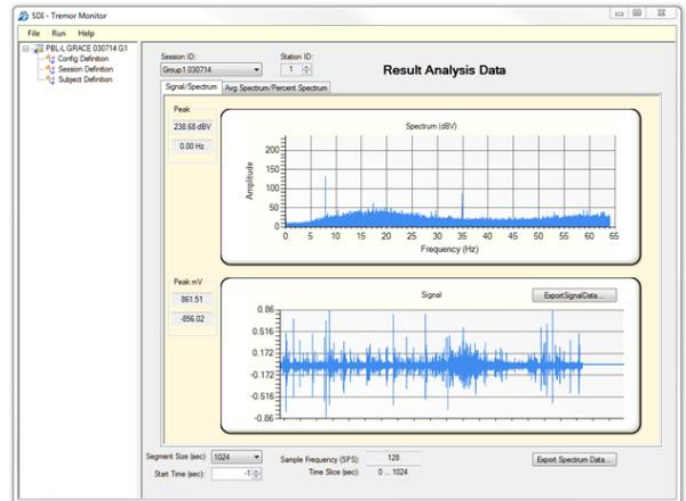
SDI - Tremor Monitor

File Run Help

PBL-L GRACE 030714 G1
Config Definition
Session Definition
Subject Definition

Session ID:
Group1 030714

Station ID:
1

Result Analysis Data

Signal/Spectrum
Avg Spectrum/Percent Spectrum

Peak
238.68 dBV
0.00 Hz

Spectrum (dBV)

Amplitude

200
150
100
50
0

0 5 10 15 20 25 30 35 40 45 50 55 60 65

Frequency (Hz)

Peak mV
861.51
-856.02

Signal

ExportSignalData...

0.86
0.516
0.172
-0.172
-0.516
-0.86

Segment Size (sec) 1024
Start Time (sec): -1

Sample Frequency (SPS): 128
Time Slice (sec): 0 ... 1024

Export Spectrum Data...